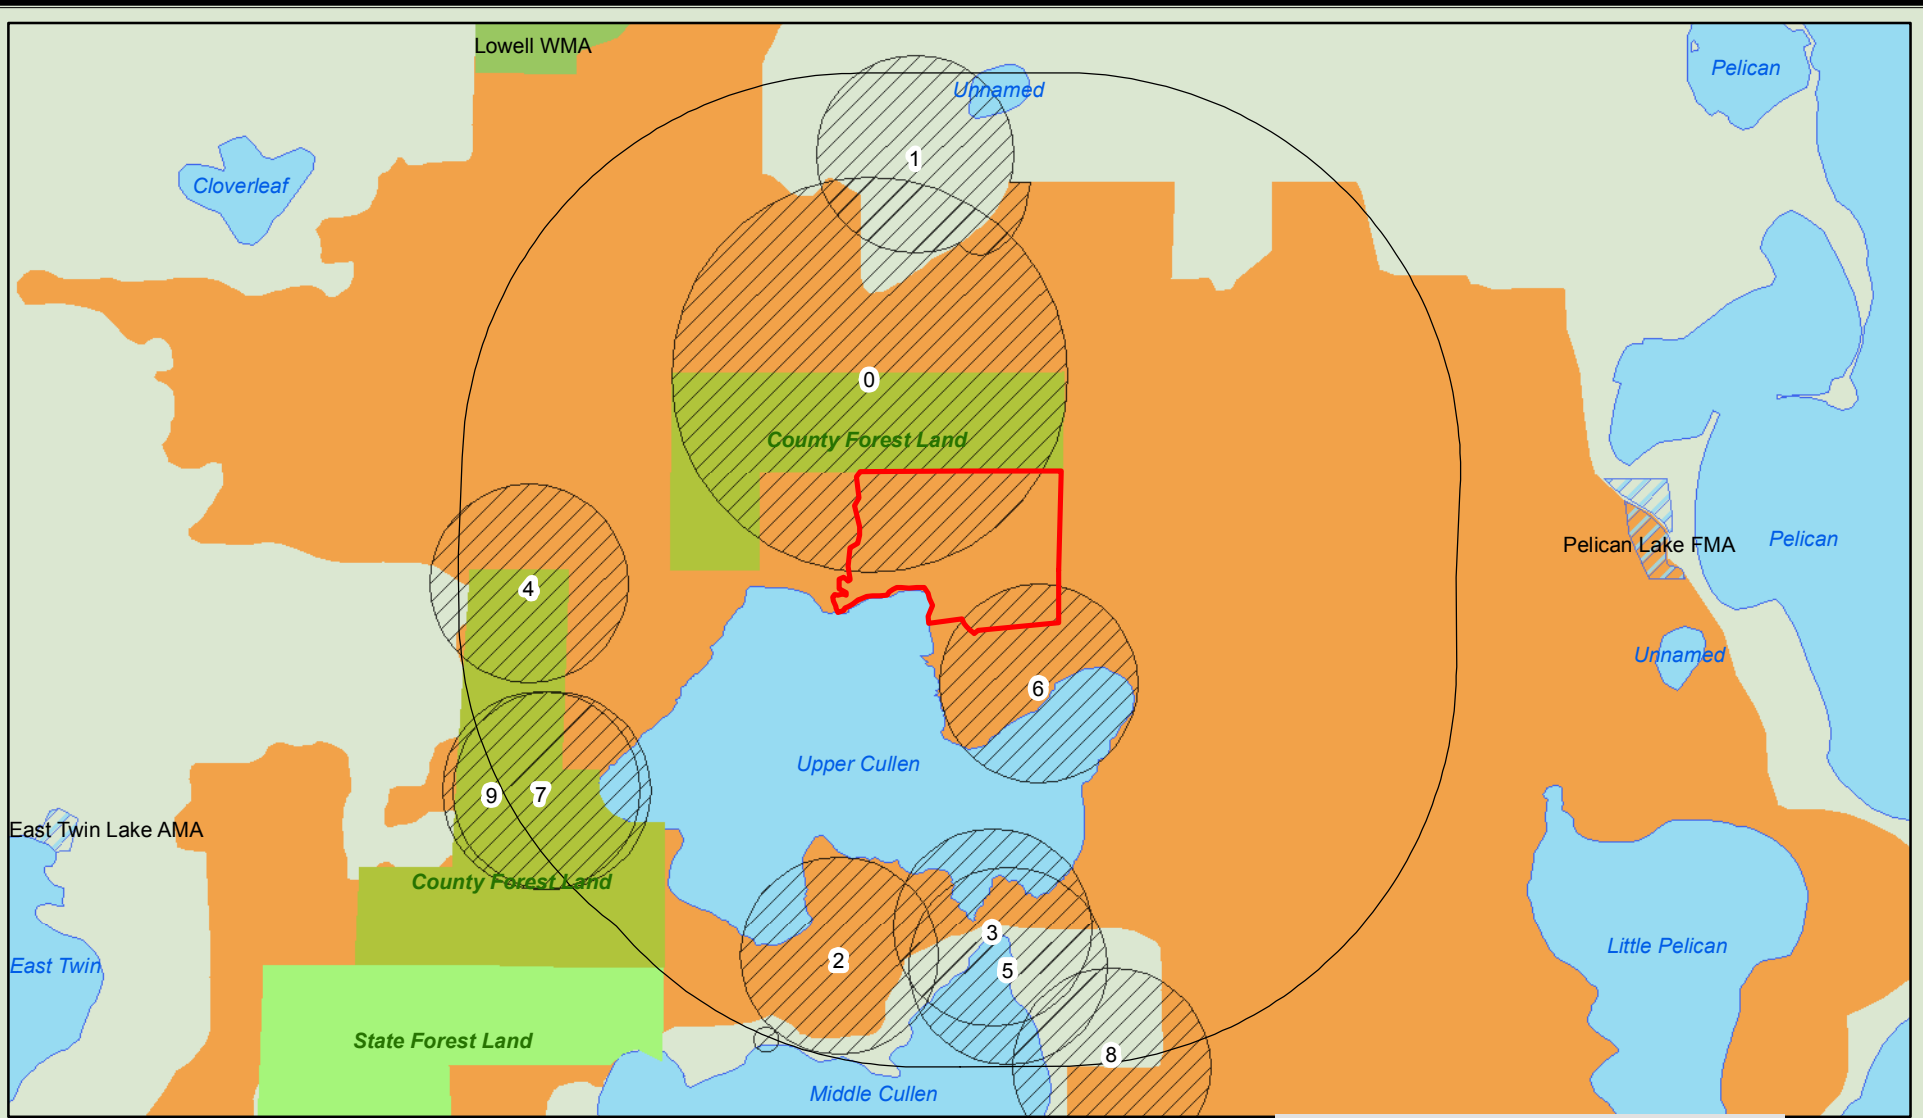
Lowell WMA
Pelican
Unnamed
1
Cloverleaf
0
County Forest Land
Pelican Lake FMA
Pelican
4
Unnamed
6
Upper Cullen
9
7
East Twin Lake AMA
County Forest Land
3
East Twin
2
5
Little Pelican
State Forest Land
8
Middle Cullen